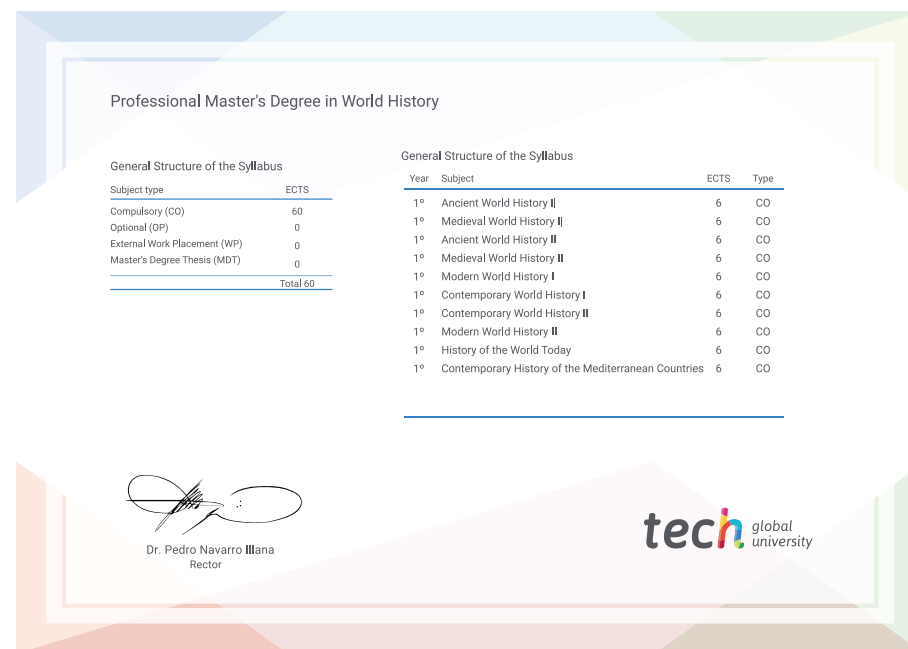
Professional Master's Degree in World History

General Structure of the Syllabus

| Subject type | ECTS |
|---|---|
| Compulsory (CO) | 60 |
| Optional (OP) | 0 |
| External Work Placement (WP) | 0 |
| Master's Degree Thesis (MDT) | 0 |
| | Total 60 |

General Structure of the Syllabus

| Year | Subject | ECTS | Type |
|---|---|---|---|
| 1º | Ancient World History I | 6 | CO |
| 1º | Medieval World History I | 6 | CO |
| 1º | Ancient World History II | 6 | CO |
| 1º | Medieval World History II | 6 | CO |
| 1º | Modern World History I | 6 | CO |
| 1º | Contemporary World History I | 6 | CO |
| 1º | Contemporary World History II | 6 | CO |
| 1º | Modern World History II | 6 | CO |
| 1º | History of the World Today | 6 | CO |
| 1º | Contemporary History of the Mediterranean Countries | 6 | CO |

Dr. Pedro Navarro Illana
Rector

tech global university